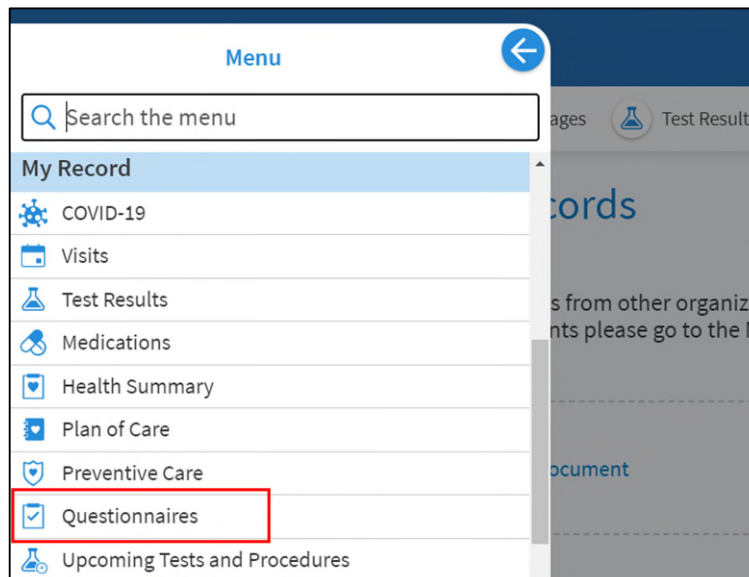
Menu

Search the menu

ages

Test Result

My Record

COVID-19

Visits

Test Results

Medications

Health Summary

Plan of Care

Preventive Care

Questionnaires

Upcoming Tests and Procedures

cords

s from other organiz

nts please go to the

ocument